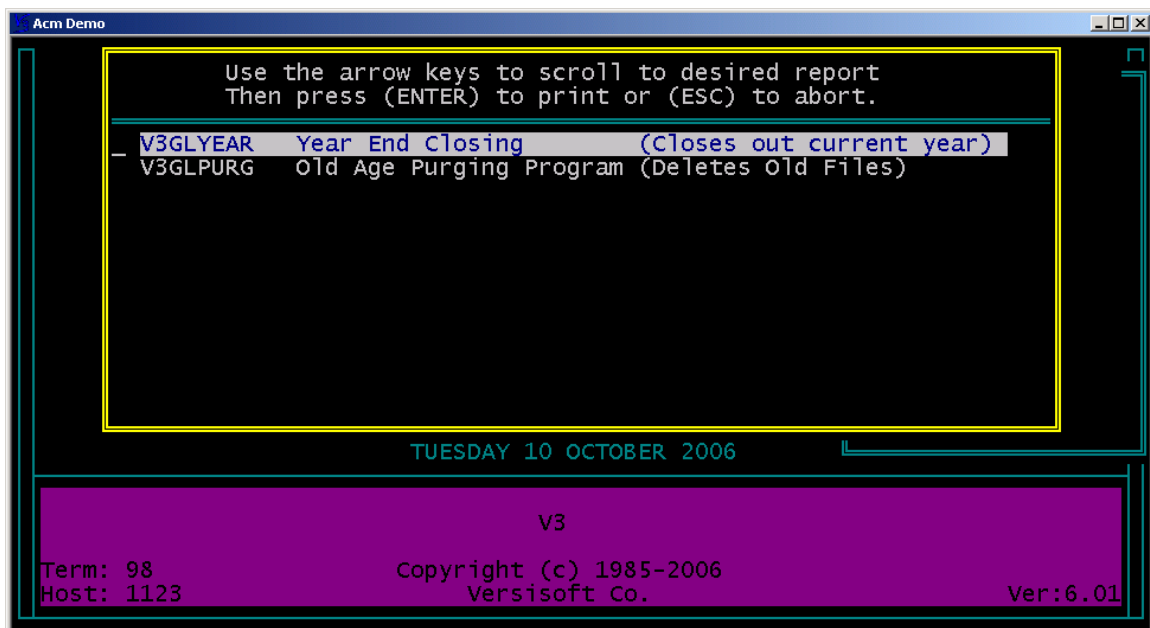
Acm Demo

Use the arrow keys to scroll to desired report
Then press (ENTER) to print or (ESC) to abort.

V3GLYEAR Year End Closing (Closes out current year)
V3GLPURG Old Age Purging Program (Deletes Old Files)

TUESDAY 10 OCTOBER 2006

V3

Term: 98
Host: 1123

Copyright (c) 1985-2006
Versisoft Co.

Ver:6.01